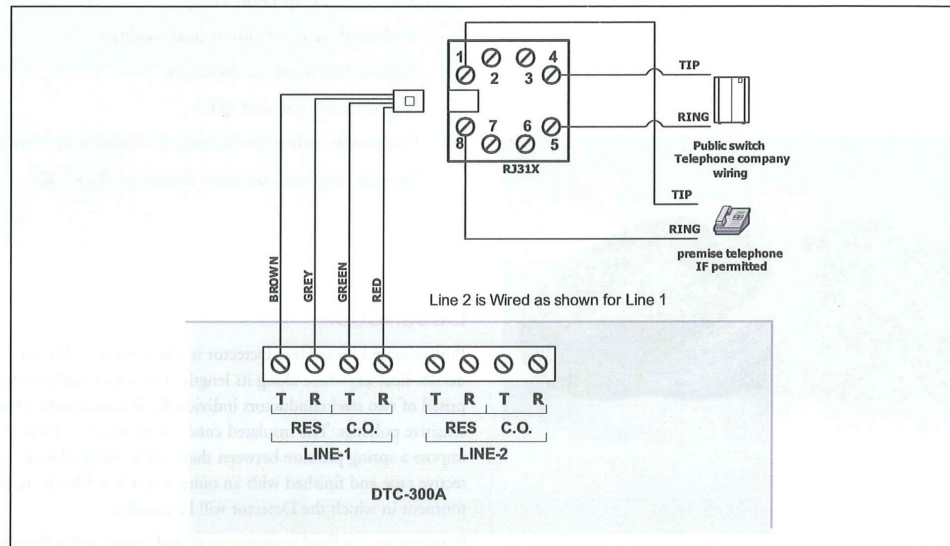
1 2 3 4
8 7 6 5
RJ31X

TIP
RING
Public switch
Telephone company
wiring

TIP
RING
premise telephone
IF permitted

BROWN
GREY
GREEN
RED

Line 2 is Wired as shown for Line 1

T R T R T R T R
RES C.O. RES C.O.
LINE-1 LINE-2

DTC-300A